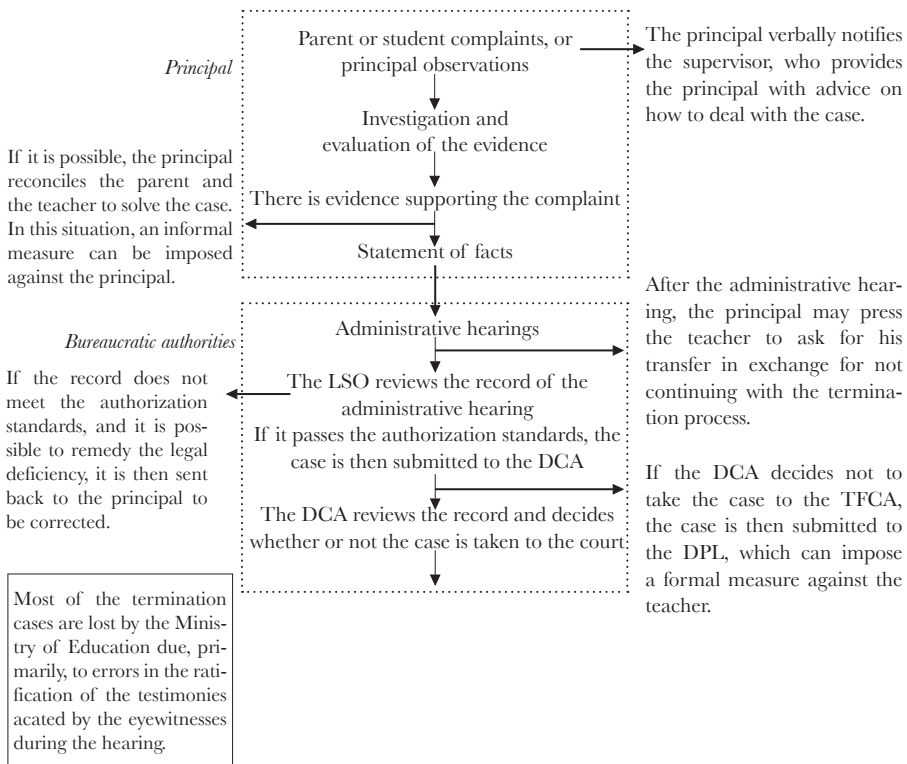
Principal

Parent or student complaints, or principal observations

The principal verbally notifies the supervisor, who provides the principal with advice on how to deal with the case.

Investigation and evaluation of the evidence

If it is possible, the principal reconciles the parent and the teacher to solve the case. In this situation, an informal measure can be imposed against the principal.

There is evidence supporting the complaint

Statement of facts

After the administrative hearing, the principal may press the teacher to ask for his transfer in exchange for not continuing with the termination process.

Bureaucratic authorities

Administrative hearings

If the record does not meet the authorization standards, and it is possible to remedy the legal deficiency, it is then sent back to the principal to be corrected.

The LSO reviews the record of the administrative hearing

If it passes the authorization standards, the case is then submitted to the DCA

If the DCA decides not to take the case to the TFCA, the case is then submitted to the DPL, which can impose a formal measure against the teacher.

The DCA reviews the record and decides whether or not the case is taken to the court

Most of the termination cases are lost by the Ministry of Education due, primarily, to errors in the ratification of the testimonies acated by the eyewitnesses during the hearing.